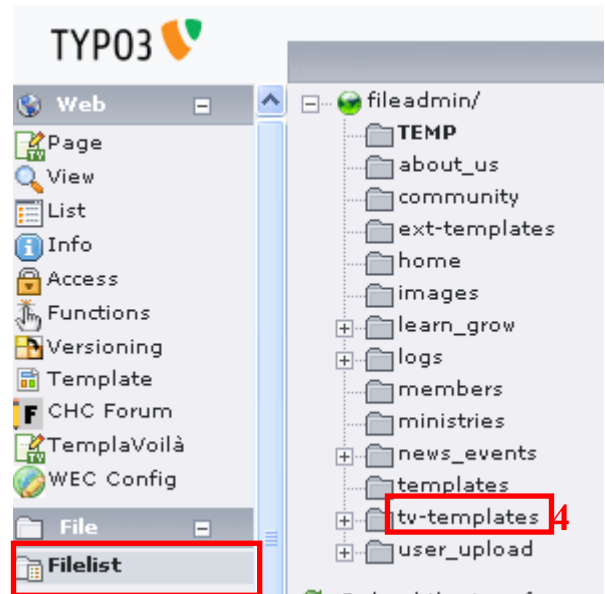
TYPO3

Web
Page
View
List
Info
Access
Functions
Versioning
Template
CHC Forum
TemplaVoilà
WEC Config

File
Filelist

fileadmin/
TEMP
about_us
community
ext-templates
home
images
learn_grow
logs
members
ministries
news_events
templates
tv-templates
4
user_upload